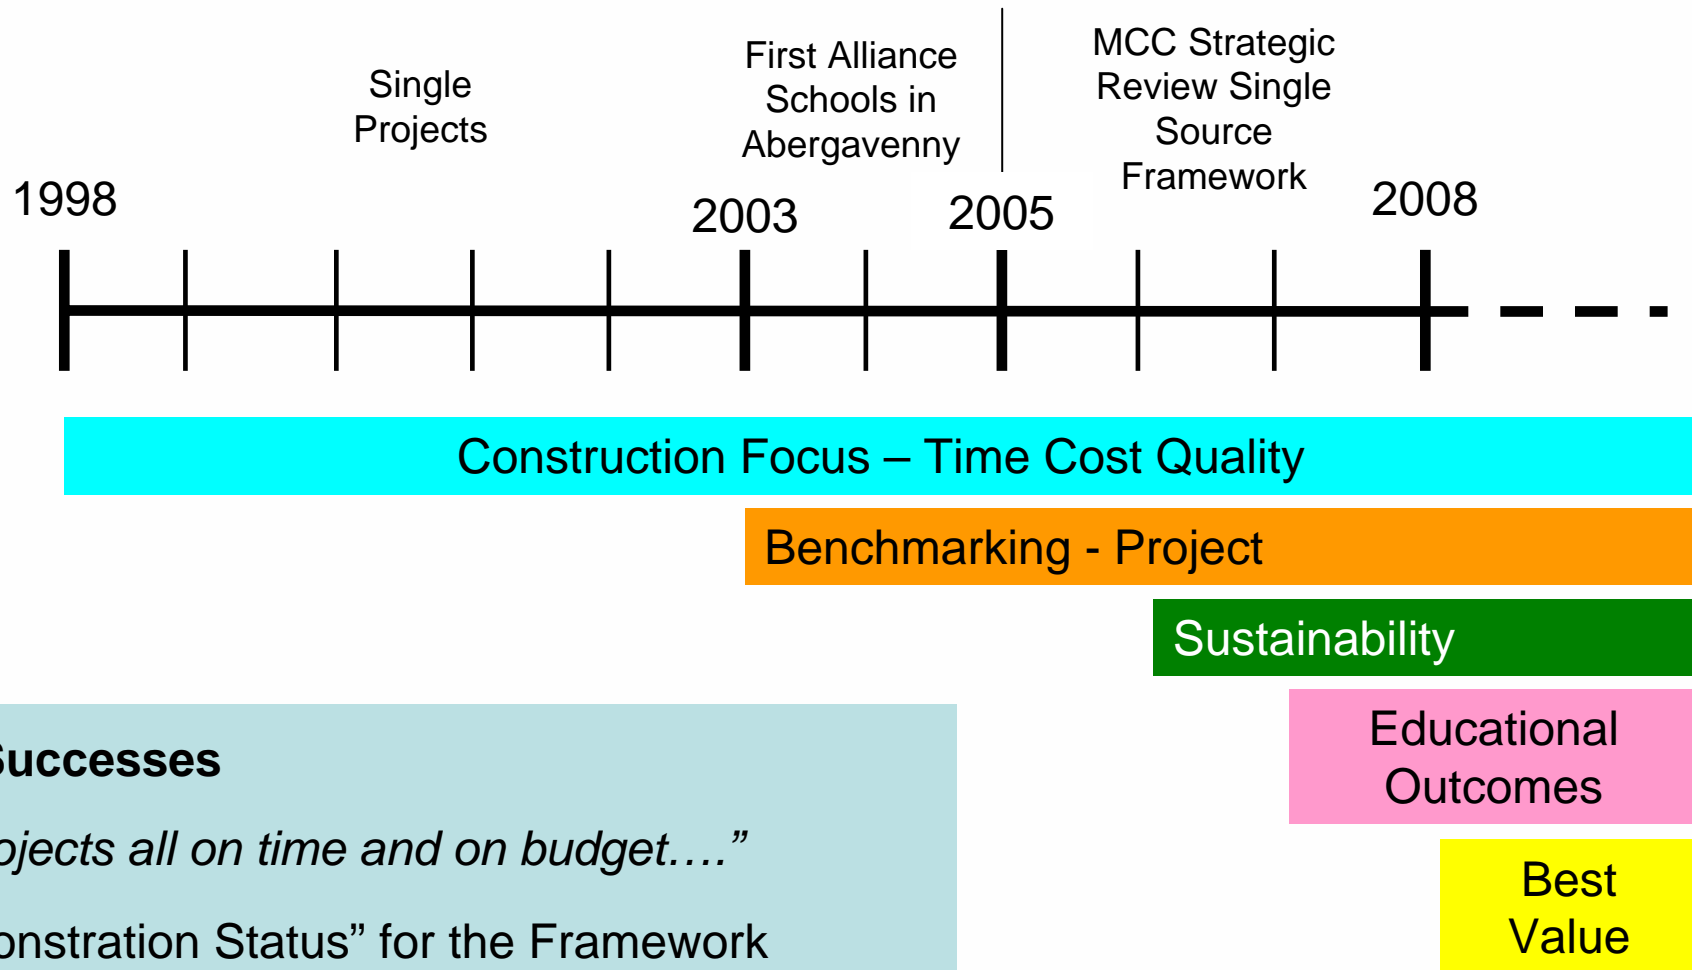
Single Projects

First Alliance Schools in Abergavenny

MCC Strategic Review Single Source Framework

1998

2003

2005

2008

Construction Focus – Time Cost Quality

Benchmarking - Project

Sustainability

Educational Outcomes

Best Value

uccesses

ojects all on time and on budget….”

onstration Status” for the Framework